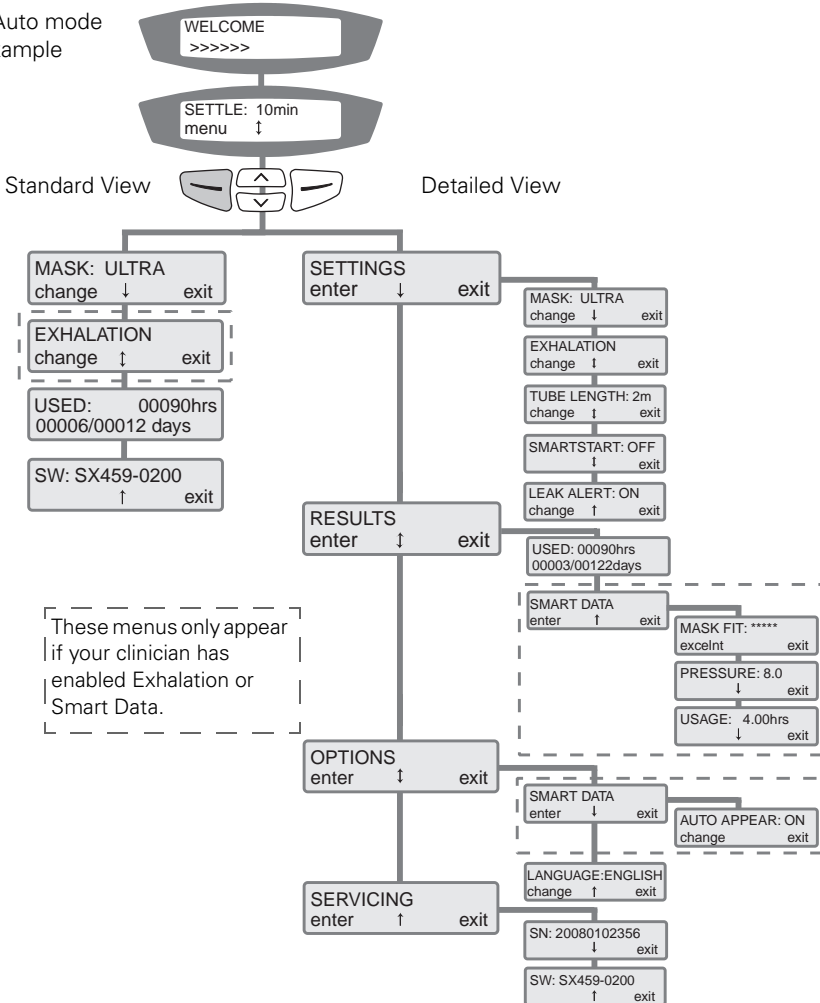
Auto mode
ample

WELCOME
>>>>>>

SETTLE: 10min
menu ↕

Standard View

Detailed View

MASK: ULTRA
change ↓ exit

EXHALATION
change ↕ exit

USED: 00090hrs
00006/00012 days

SW: SX459-0200
↑ exit

SETTINGS
enter ↓ exit

MASK: ULTRA
change ↓ exit

EXHALATION
change ↕ exit

TUBE LENGTH: 2m
change ↕ exit

SMARTSTART: OFF
↕ exit

LEAK ALERT: ON
change ↑ exit

RESULTS
enter ↕ exit

USED: 00090hrs
00003/00122days

SMART DATA
enter ↑ exit

MASK FIT: *****
excelnt exit

PRESSURE: 8.0
↓ exit

USAGE: 4.00hrs
↓ exit

These menus only appear if your clinician has enabled Exhalation or Smart Data.

OPTIONS
enter ↕ exit

SMART DATA
enter ↓ exit

AUTO APPEAR: ON
change exit

LANGUAGE:ENGLISH
change ↑ exit

SERVICING
enter ↑ exit

SN: 20080102356
↓ exit

SW: SX459-0200
↑ exit